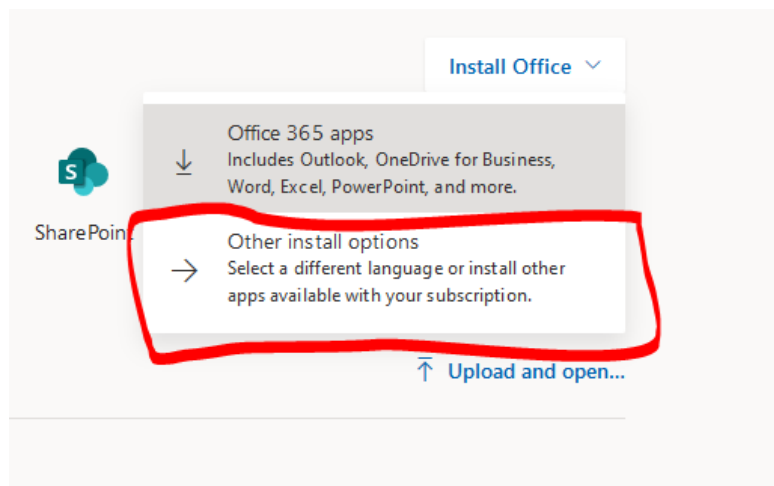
Install Office

Office 365 apps
Includes Outlook, OneDrive for Business, Word, Excel, PowerPoint, and more.

S
SharePoin

Other install options
Select a different language or install other apps available with your subscription.

Upload and open...